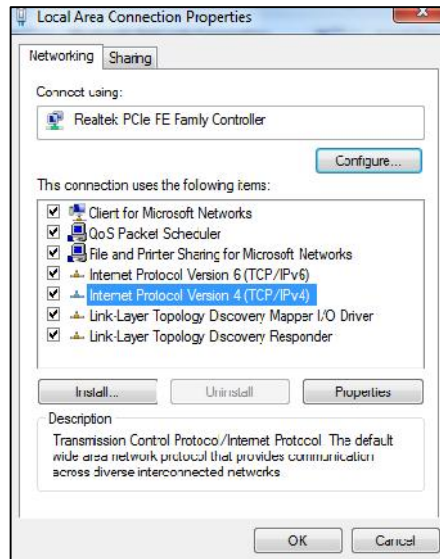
Local Area Connection Properties

Networking Sharing

Connect using:

Realtek PCIe FE Famly Controller

Configure...

This connection uses the following items:

Client for Microsoft Networks
QoS Packet Scheduler
File and Printer Sharing for Microsoft Networks
Internet Protocol Version 6 (TCP/IPv6)
Internet Protocol Version 4 (TCP/IPv4)
Link-Layer Topology Discovery Mapper I/O Driver
Link-Layer Topology Discovery Responder

Install... Uninstall Properties

Description
Transmission Control Protocol/Internet Protocol. The default wide area network protocol that provides communication across diverse interconnected networks.

OK Cancel